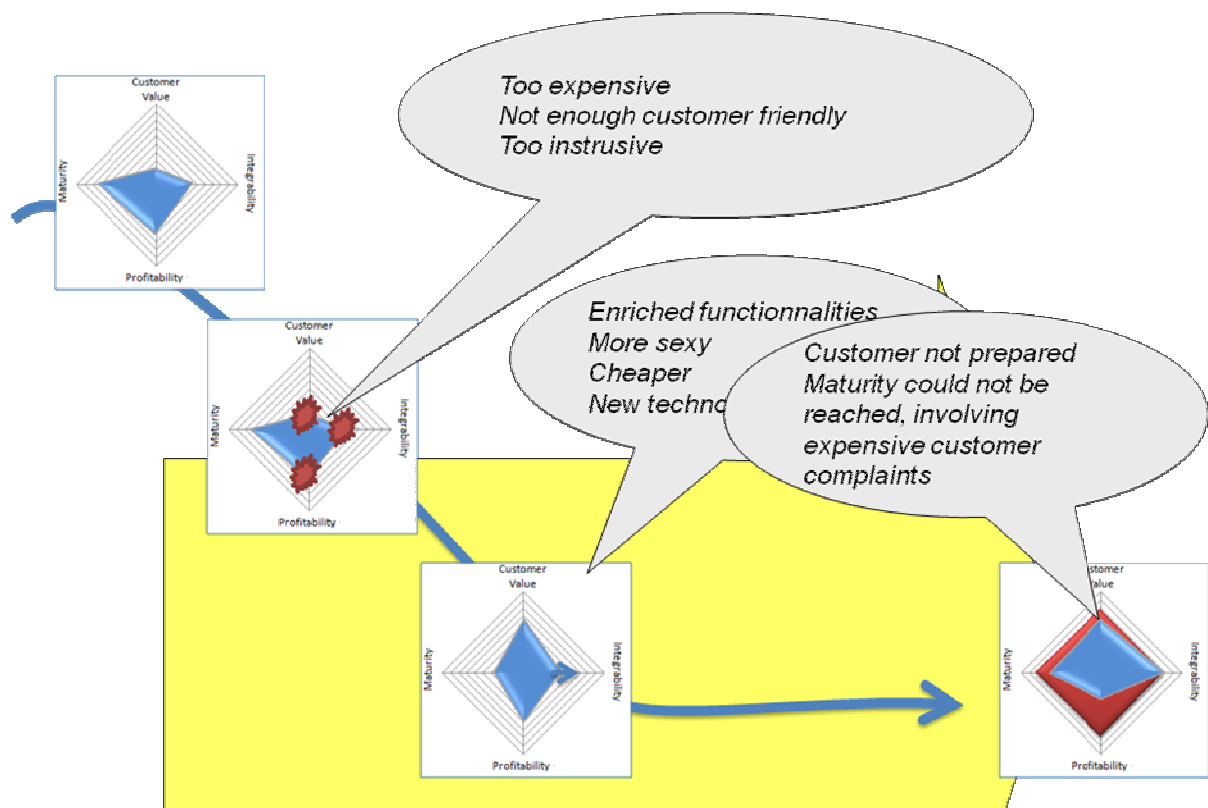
Customer Value

Maturity

Integrability

Profitability

Too expensive
Not enough customer friendly
Too instrusive

Customer Value

Maturity

Integrability

Profitability

Enriched functionnalities
More sexy
Cheaper
New techno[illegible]

Customer not prepared
Maturity could not be reached, involving expensive customer complaints

Customer Value

Maturity

Integrability

Profitability

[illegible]stomer
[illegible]Value

Maturity

Integrability

Profitability